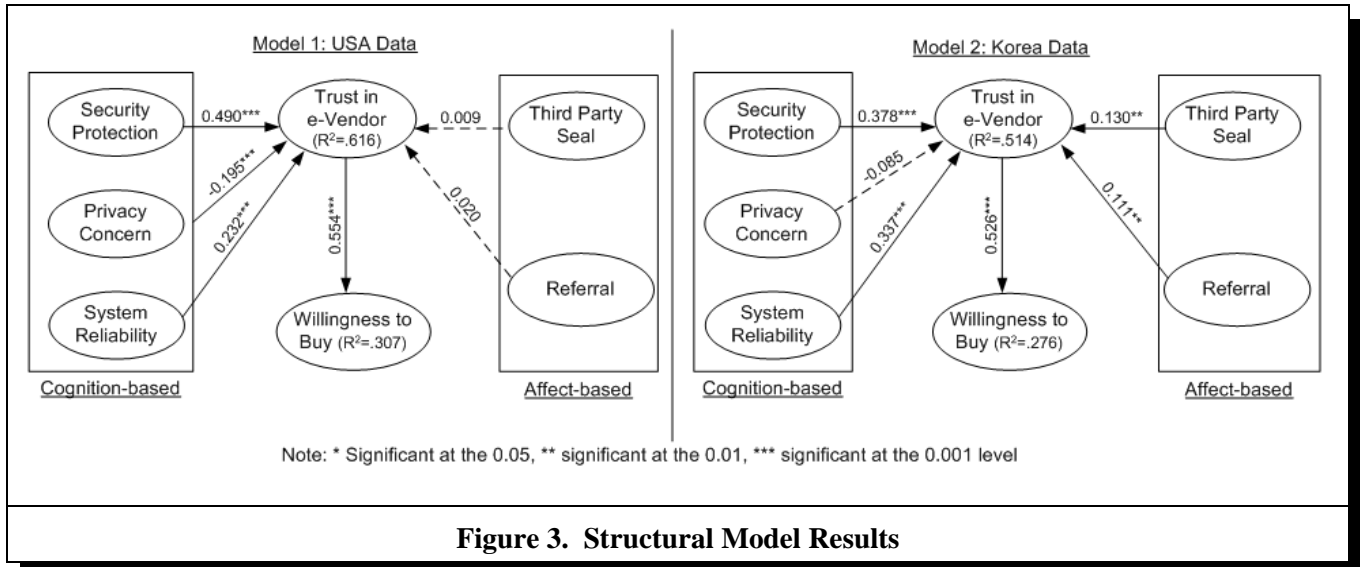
Model 1: USA Data

Security Protection

0.490***

Trust in e-Vendor ($R^2$=.616)

0.009

Third Party Seal

-0.195***

Privacy Concern

0.232***

0.554***

0.020

Referral

System Reliability

Willingness to Buy ($R^2$=.307)

Cognition-based

Affect-based

Model 2: Korea Data

Security Protection

0.378***

Trust in e-Vendor ($R^2$=.514)

0.130**

Third Party Seal

-0.085

Privacy Concern

0.337***

0.526***

0.111**

Referral

System Reliability

Willingness to Buy ($R^2$=.276)

Cognition-based

Affect-based

Note: * Significant at the 0.05, ** significant at the 0.01, *** significant at the 0.001 level

Figure 3. Structural Model Results